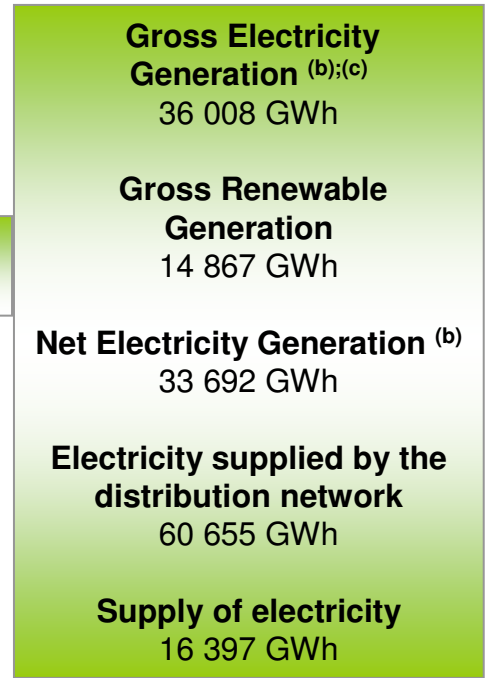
Gross Electricity Generation $^{(b);(c)}$
36 008 GWh

Gross Renewable Generation
14 867 GWh

Net Electricity Generation $^{(b)}$
33 692 GWh

Electricity supplied by the distribution network
60 655 GWh

Supply of electricity
16 397 GWh